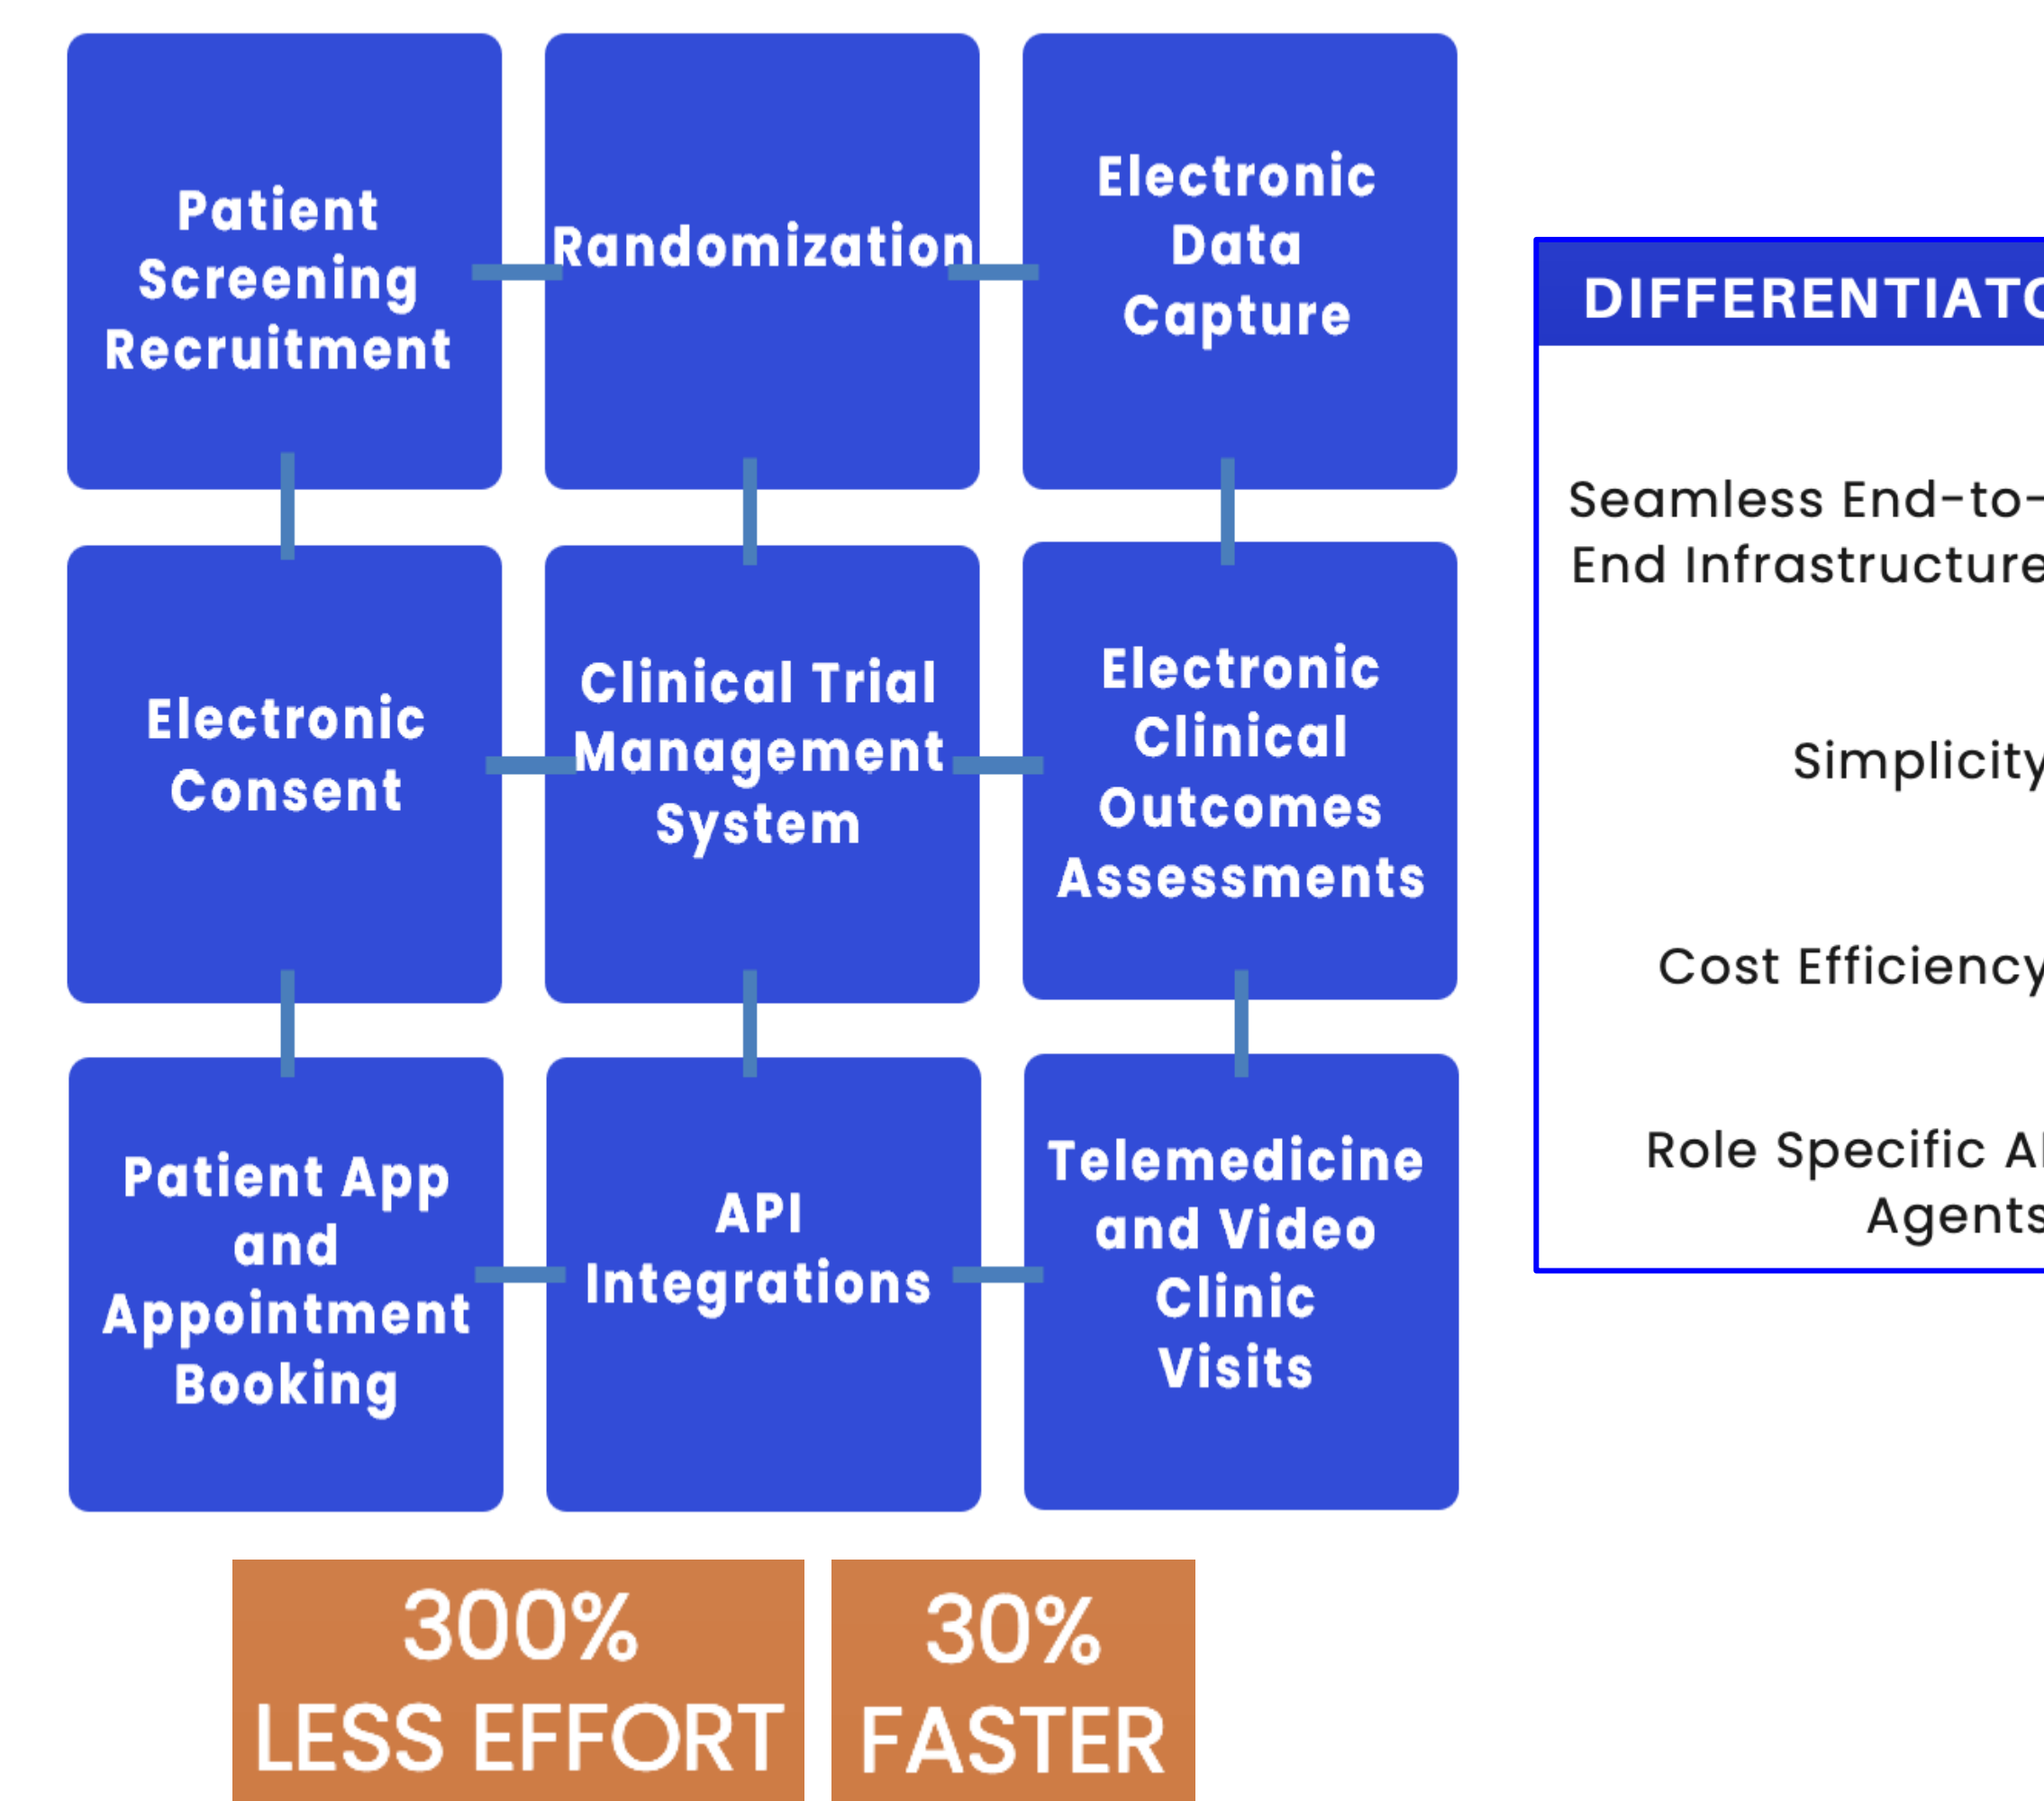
Patient Screening Recruitment

Randomization

Electronic Data Capture

Electronic Consent

Clinical Trial Management System

Electronic Clinical Outcomes Assessments

Patient App and Appointment Booking

API Integrations

Telemedicine and Video Clinic Visits

300% LESS EFFORT

30% FASTER

DIFFERENTIATO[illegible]

Seamless End-to-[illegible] End Infrastructure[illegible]

Simplicity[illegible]

Cost Efficiency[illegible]

Role Specific A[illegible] Agents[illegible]